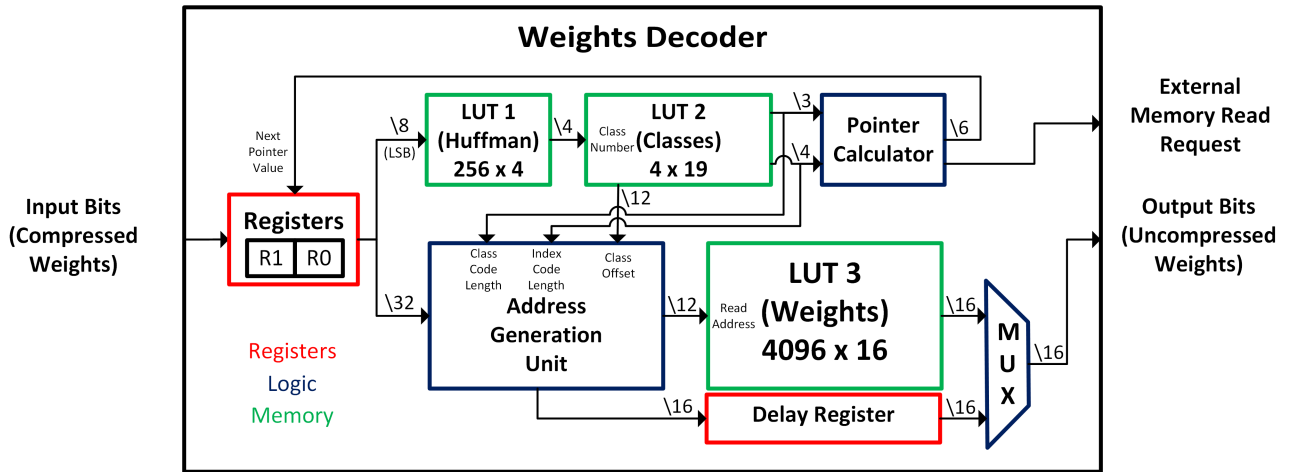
Weights Decoder

Input Bits (Compressed Weights)

Next Pointer Value

Registers

R1 R0

\8 (LSB)

\32

LUT 1 (Huffman) 256 x 4

\4

Class Number

LUT 2 (Classes) 4 x 19

\3

\4

\12

Pointer Calculator

\6

External Memory Read Request

Class Code Length

Index Code Length

Class Offset

Address Generation Unit

\12

Read Address

LUT 3 (Weights) 4096 x 16

\16

M U X

\16

Output Bits (Uncompressed Weights)

\16

Delay Register

\16

Registers
Logic
Memory